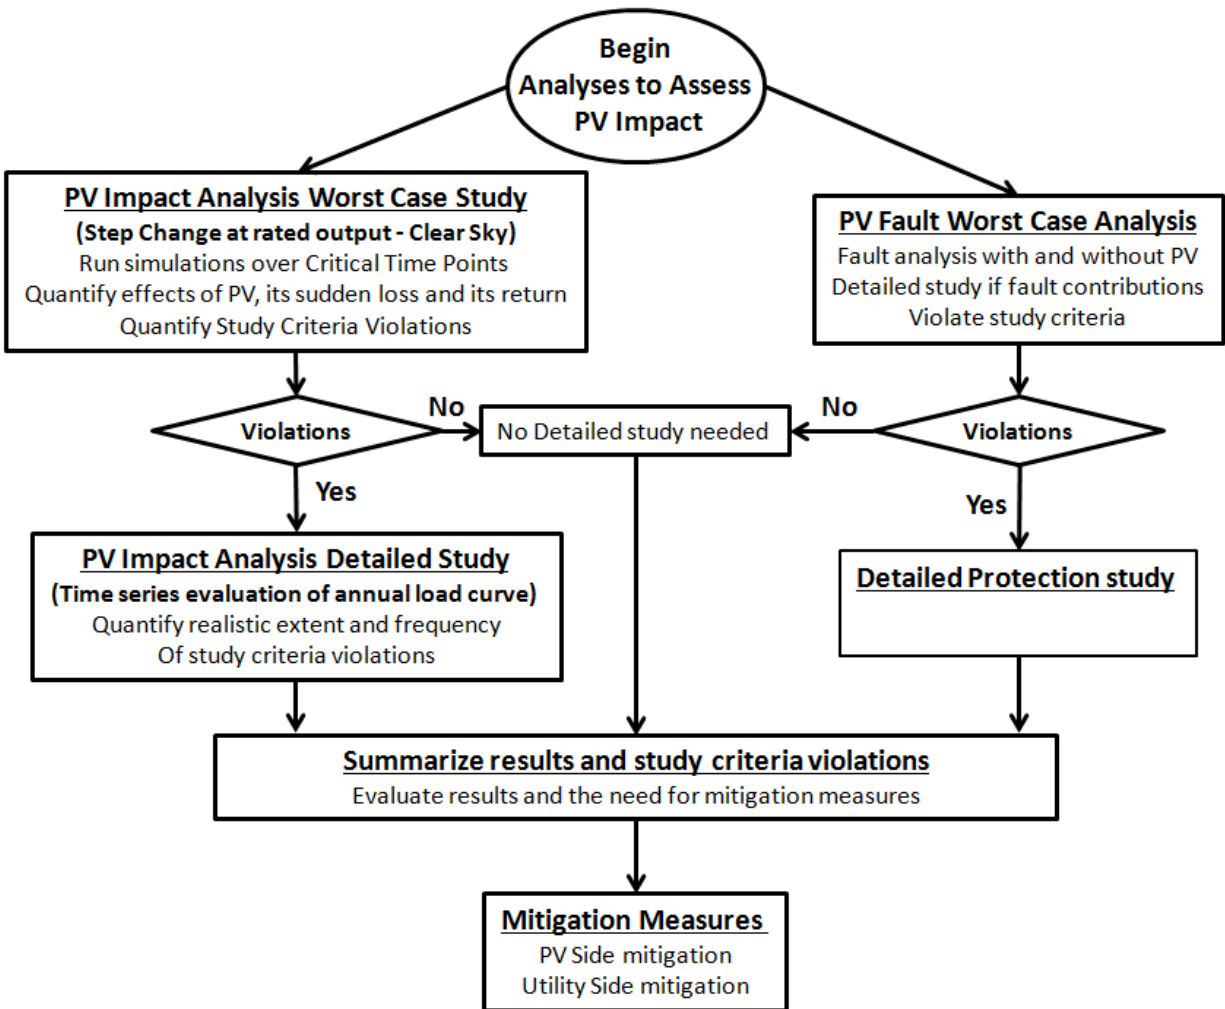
Begin
Analyses to Assess
PV Impact

PV Impact Analysis Worst Case Study
(Step Change at rated output - Clear Sky)
Run simulations over Critical Time Points
Quantify effects of PV, its sudden loss and its return
Quantify Study Criteria Violations

PV Fault Worst Case Analysis
Fault analysis with and without PV
Detailed study if fault contributions
Violate study criteria

Violations

No

No Detailed study needed

No

Violations

Yes

Yes

PV Impact Analysis Detailed Study
(Time series evaluation of annual load curve)
Quantify realistic extent and frequency
Of study criteria violations

Detailed Protection study

Summarize results and study criteria violations
Evaluate results and the need for mitigation measures

Mitigation Measures
PV Side mitigation
Utility Side mitigation